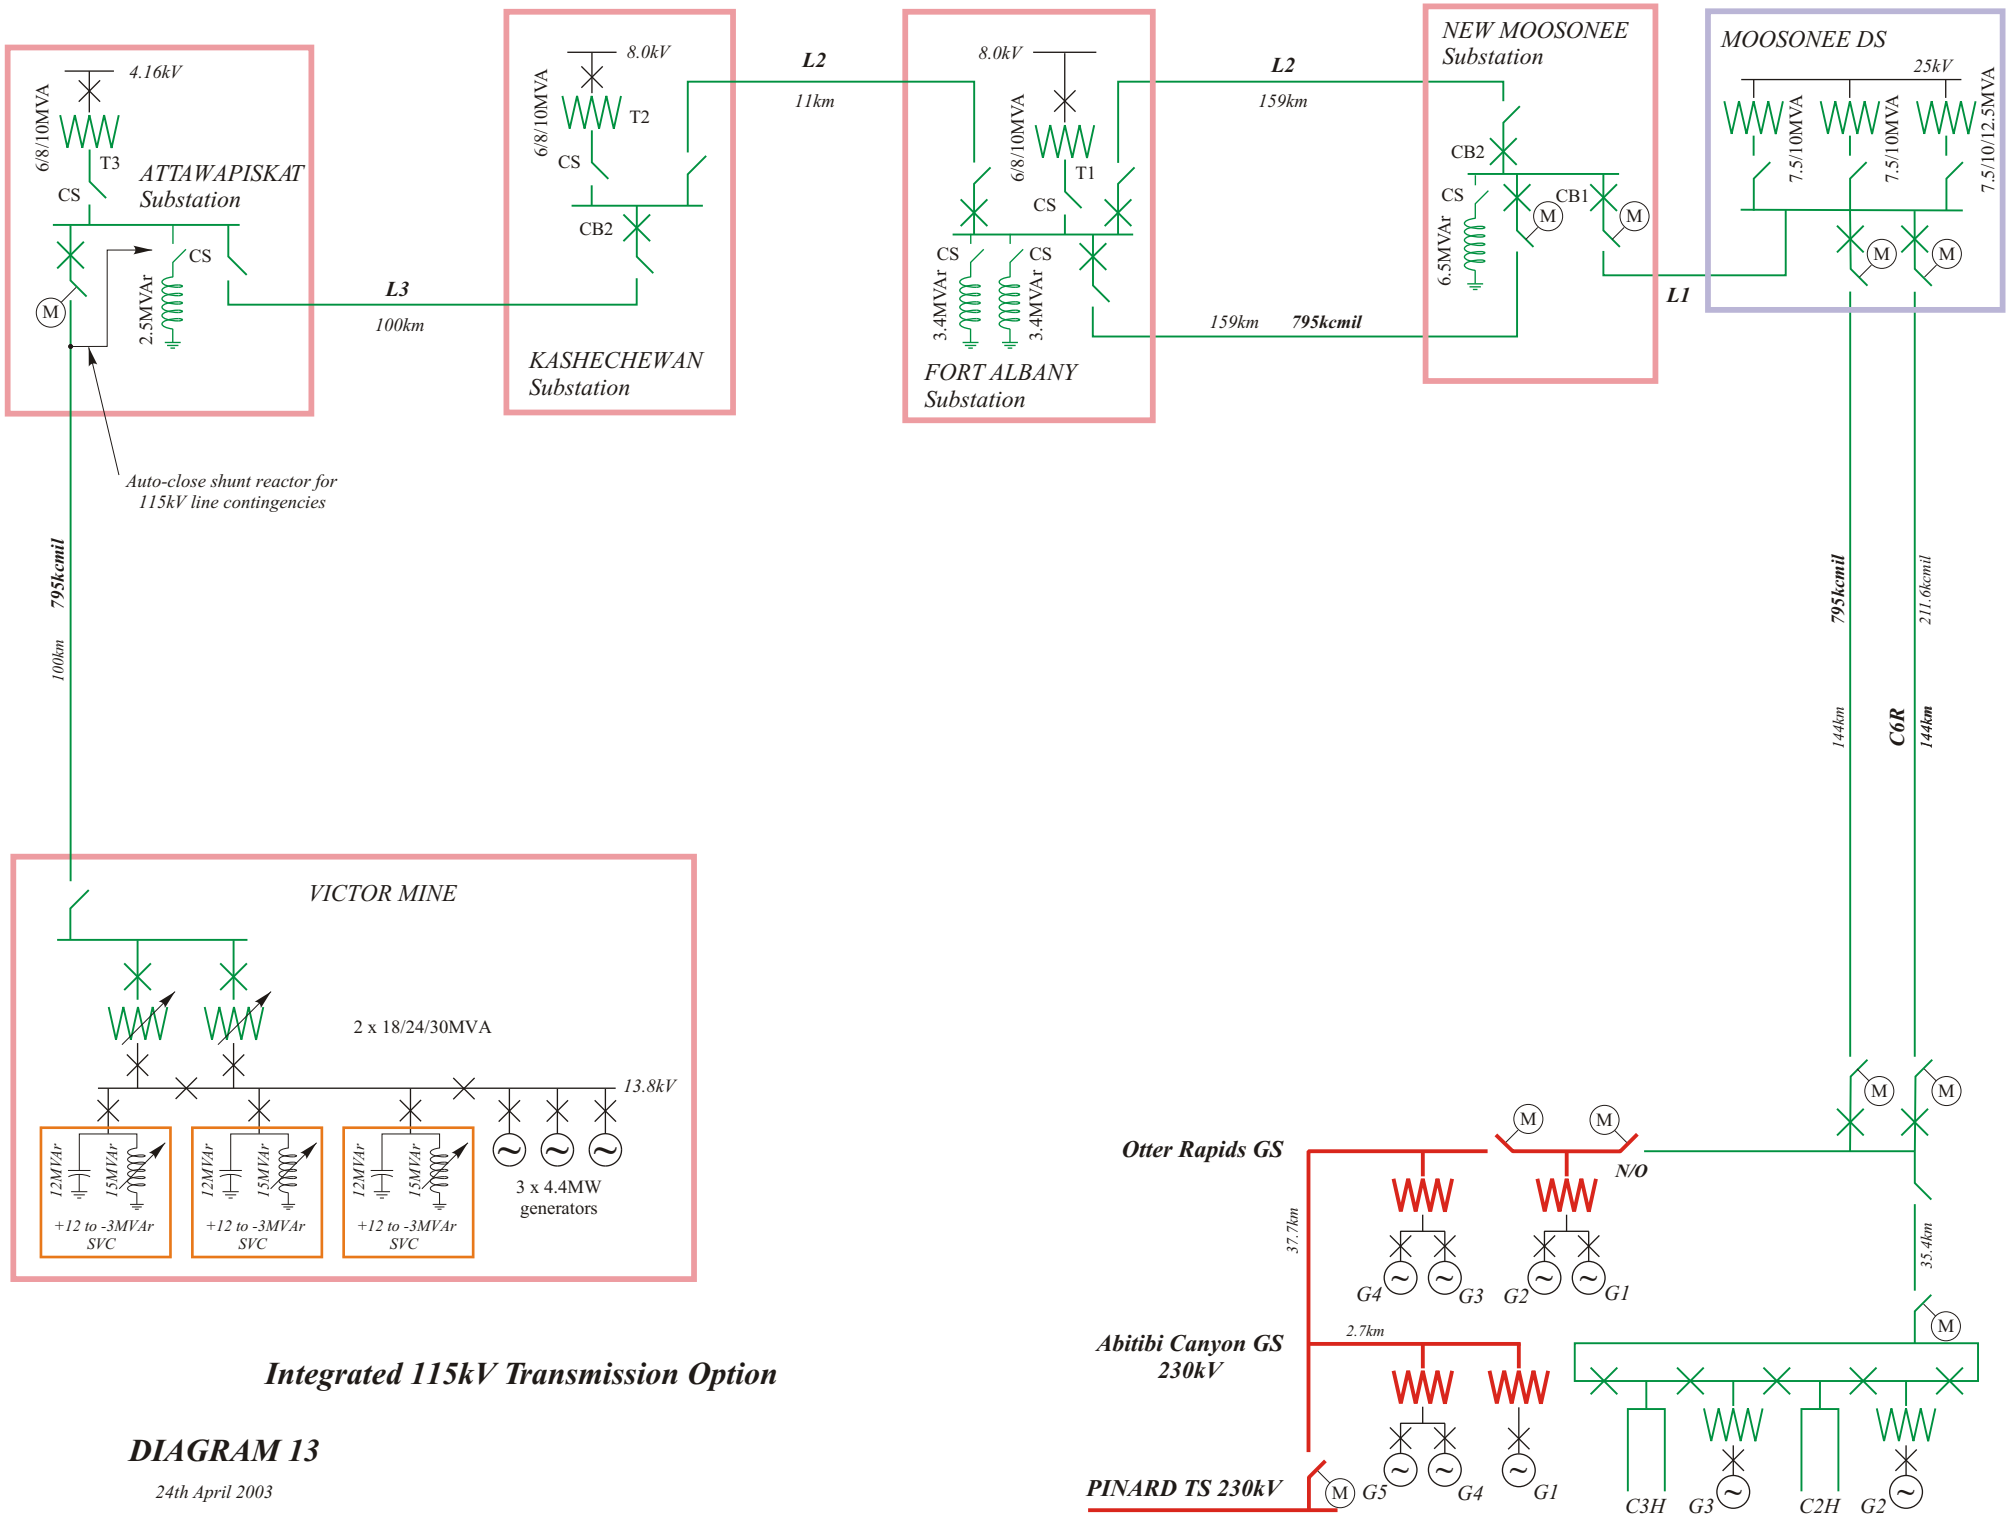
4.16kV
6/8/10MVA
T3
CS
ATTAWAPISKAT Substation
CS
M
2.5MVAr
L3
100km
Auto-close shunt reactor for 115kV line contingencies

8.0kV
6/8/10MVA
T2
CS
CB2
KASHECHEWAN Substation

L2
11km

8.0kV
6/8/10MVA
T1
CS
CS
CS
3.4MVAr
3.4MVAr
FORT ALBANY Substation

L2
159km
159km
795kcmil

NEW MOOSONEE Substation
CB2
CS
CB1
M
M
6.5MVAr

L1

MOOSONEE DS
25kV
7.5/10MVA
7.5/10MVA
7.5/10/12.5MVA
M
M

795kcmil
100km

795kcmil
144km
C6R
211.6kcmil
144km

VICTOR MINE
2 x 18/24/30MVA
13.8kV
12MVAr
15MVAr
+12 to -3MVAr SVC
12MVAr
15MVAr
+12 to -3MVAr SVC
12MVAr
15MVAr
+12 to -3MVAr SVC
3 x 4.4MW generators

Integrated 115kV Transmission Option

DIAGRAM 13
24th April 2003

M
M
M
M
Otter Rapids GS
N/O
37.7km
G4
G3
G2
G1
35.4km
M
2.7km
Abitibi Canyon GS 230kV
PINARD TS 230kV
M
G5
G4
G1
C3H
G3
C2H
G2